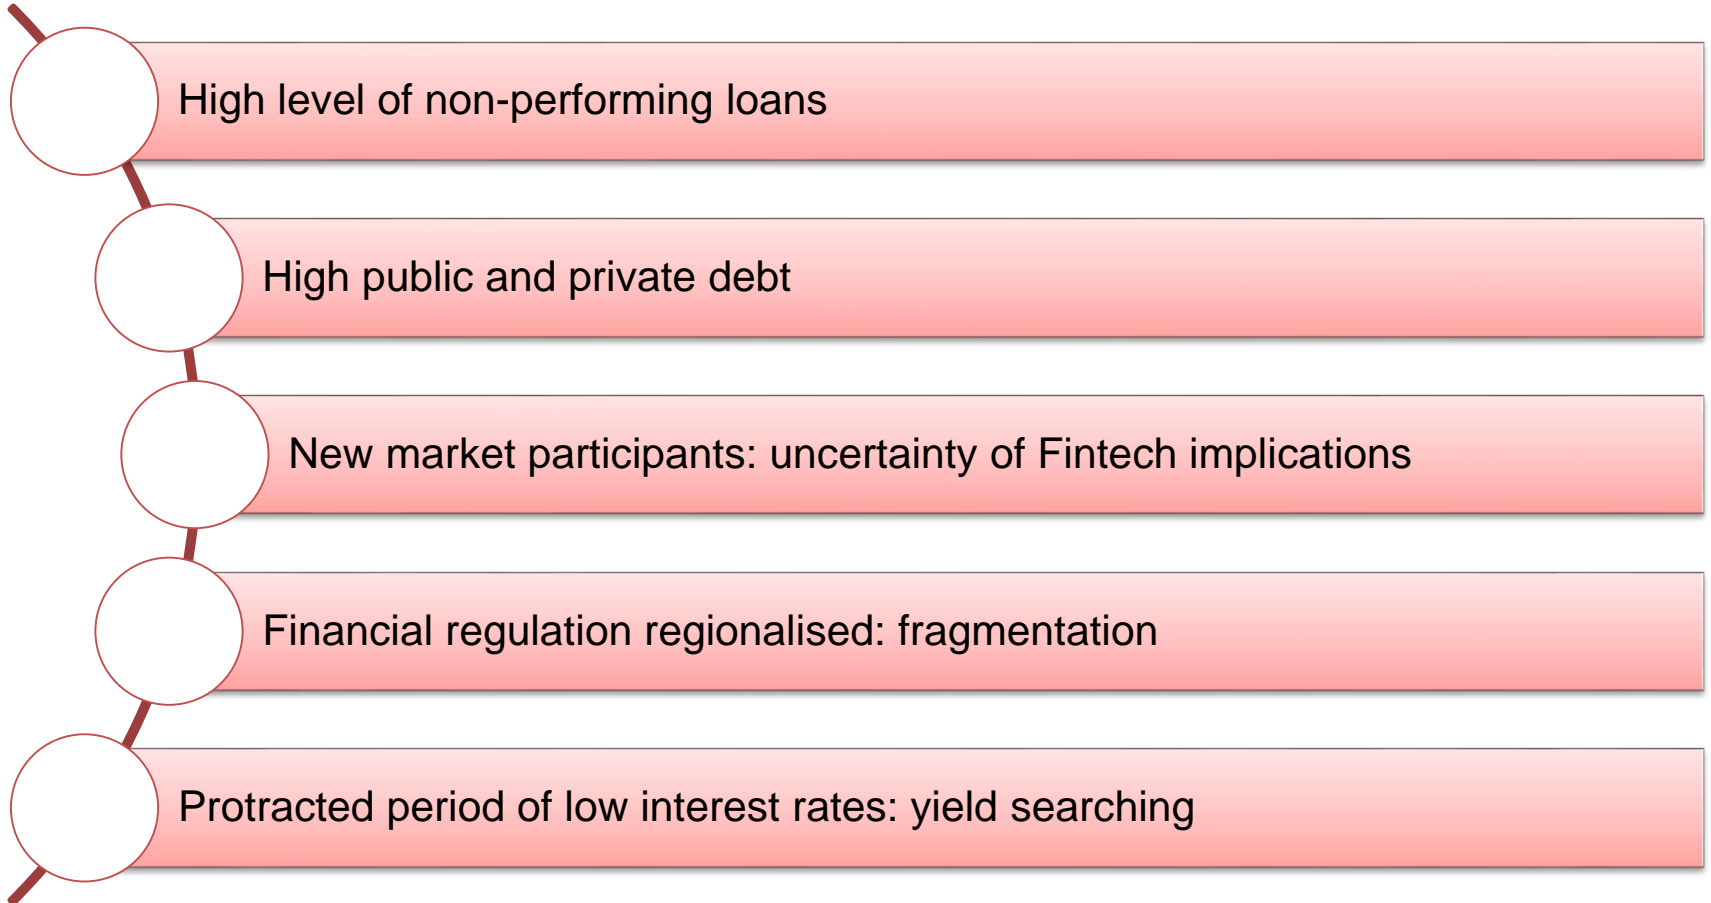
High level of non-performing loans

High public and private debt

New market participants: uncertainty of Fintech implications

Financial regulation regionalised: fragmentation

Protracted period of low interest rates: yield searching